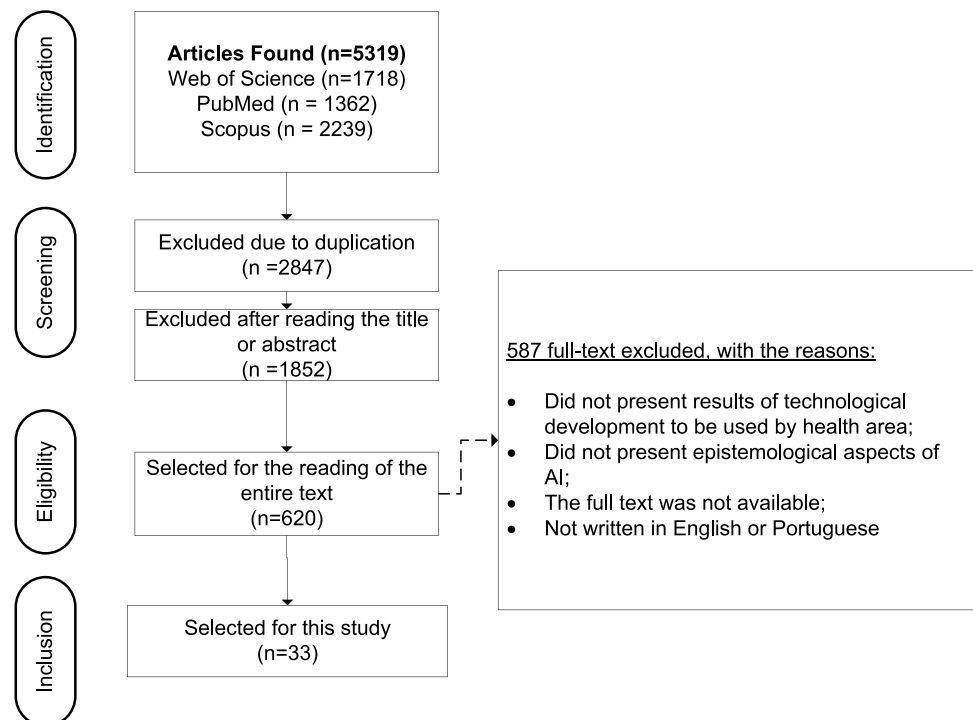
Identification

Articles Found (n=5319)
Web of Science (n=1718)
PubMed (n = 1362)
Scopus (n = 2239)

Screening

Excluded due to duplication (n =2847)

Excluded after reading the title or abstract (n =1852)

587 full-text excluded, with the reasons:

- Did not present results of technological development to be used by health area;
- Did not present epistemological aspects of AI;
- The full text was not available;
- Not written in English or Portuguese

Eligibility

Selected for the reading of the entire text (n=620)

Inclusion

Selected for this study (n=33)